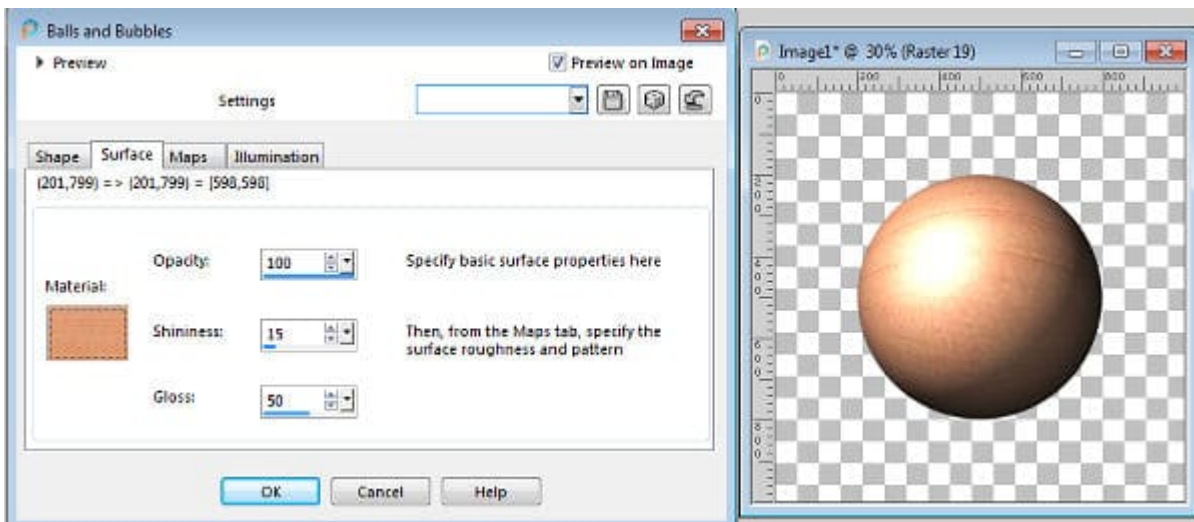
Balls and Bubbles

Preview

Preview on Image

Settings

Shape | Surface | Maps | Illumination

(201,799) => (201,799) = [598,598]

Material:

Opacity: 100

Shininess: 15

Gloss: 50

Specify basic surface properties here

Then, from the Maps tab, specify the surface roughness and pattern

OK | Cancel | Help

Image1* @ 30% (Raster 19)

0 200 400 600 800

0 200 400 600 800